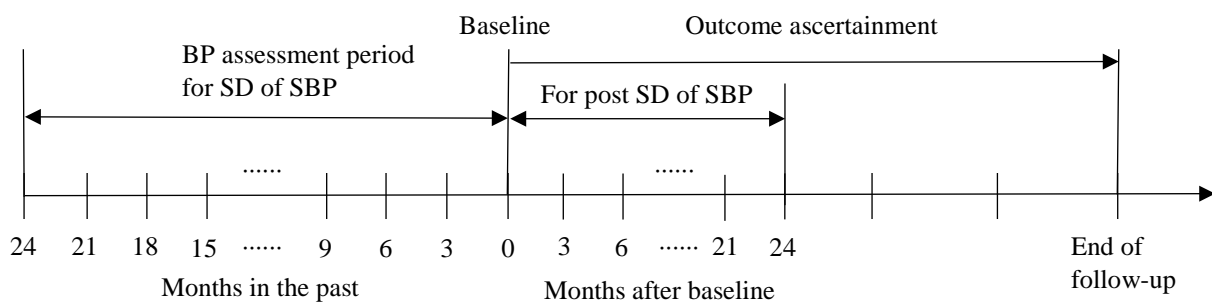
Baseline

Outcome ascertainment

BP assessment period for SD of SBP

For post SD of SBP

......

......

24 21 18 15 ...... 9 6 3 0 3 6 ...... 21 24

End of follow-up

Months in the past

Months after baseline